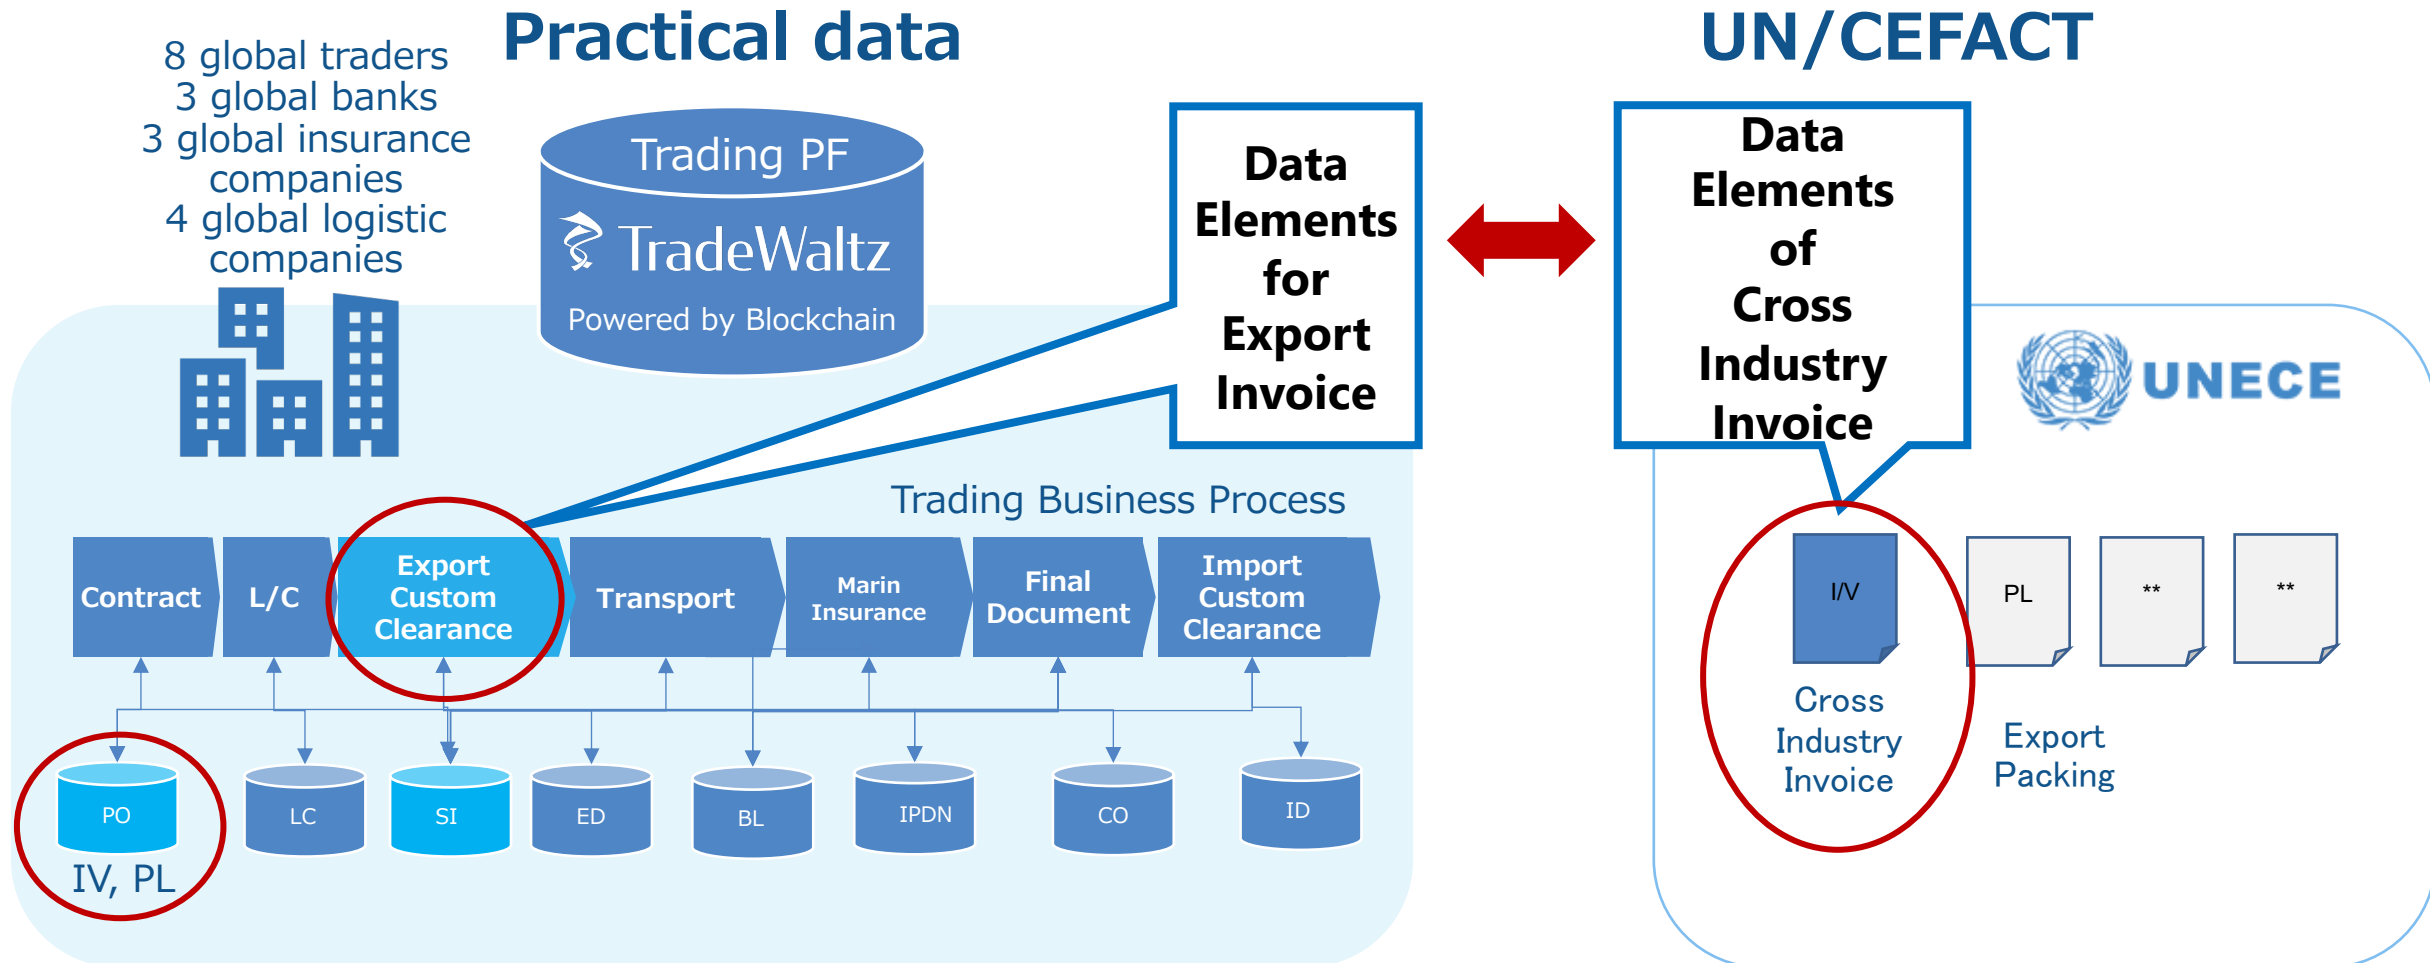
8 global traders
3 global banks
3 global insurance companies
4 global logistic companies

Practical data

Trading PF
TradeWaltz
Powered by Blockchain

Data Elements for Export Invoice

UN/CEFACT

Data Elements of Cross Industry Invoice

UNECE

Trading Business Process

Contract
L/C
Export Custom Clearance
Transport
Marin Insurance
Final Document
Import Custom Clearance

PO
IV, PL
LC
SI
ED
BL
IPDN
CO
ID

I/V
PL
**
**

Cross Industry Invoice

Export Packing